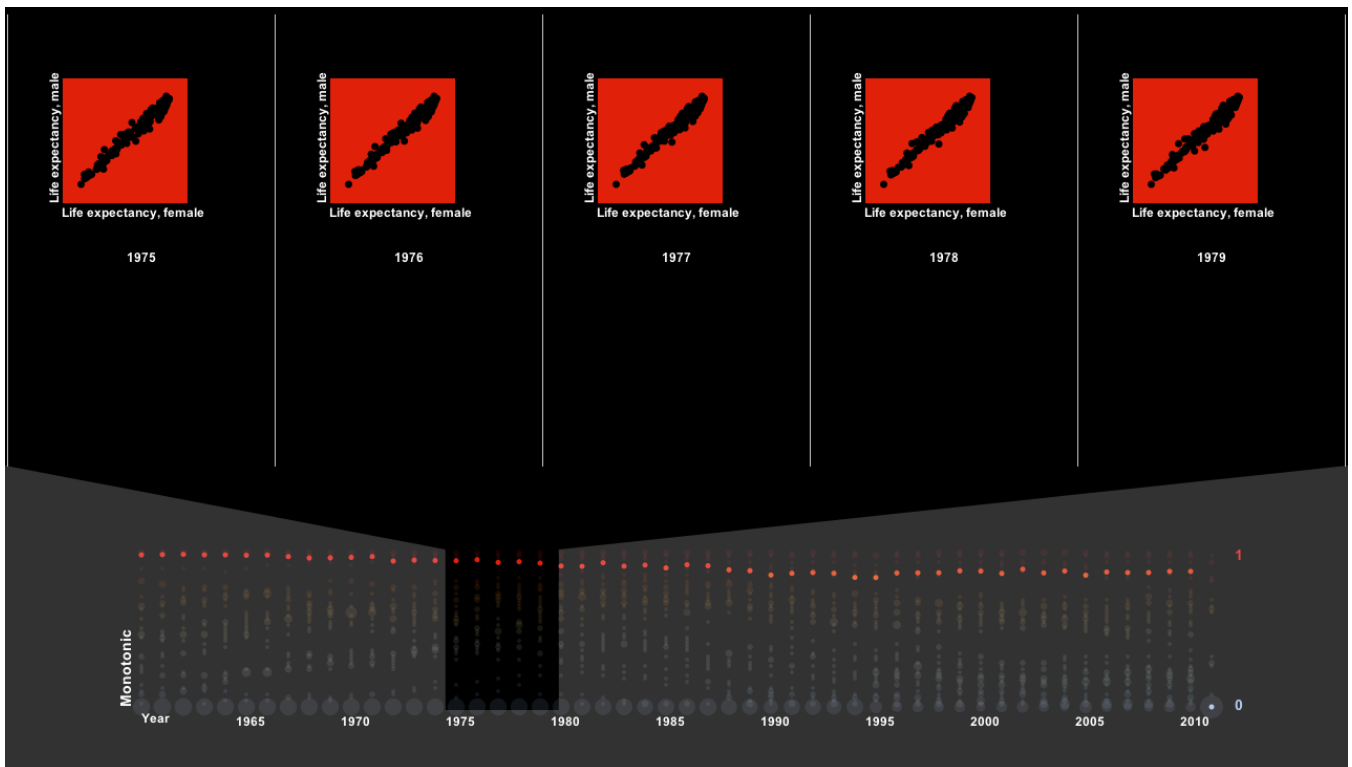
Life expectancy, male
Life expectancy, female
1975

Life expectancy, male
Life expectancy, female
1976

Life expectancy, male
Life expectancy, female
1977

Life expectancy, male
Life expectancy, female
1978

Life expectancy, male
Life expectancy, female
1979

Monotonic
1
0
Year 1965 1970 1975 1980 1985 1990 1995 2000 2005 2010